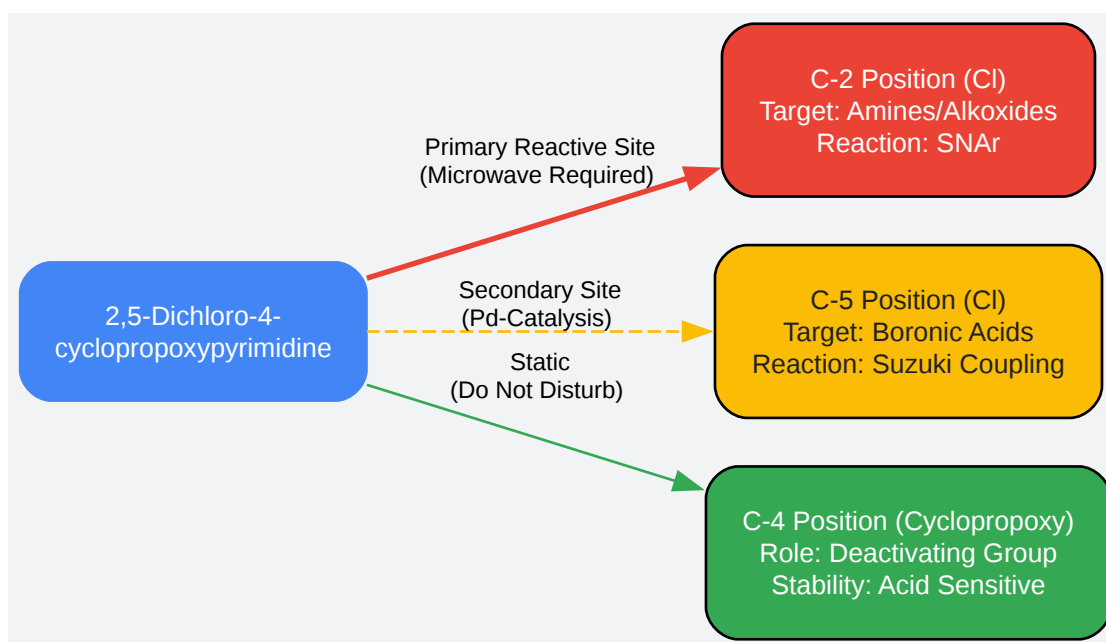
C-2 Position (Cl)
Target: Amines/Alkoxides
Reaction: SNAr

Primary Reactive Site
(Microwave Required)

2,5-Dichloro-4-cyclopropoxypyrimidine

Secondary Site
(Pd-Catalysis)

C-5 Position (Cl)
Target: Boronic Acids
Reaction: Suzuki Coupling

Static
(Do Not Disturb)

C-4 Position (Cyclopropoxy)
Role: Deactivating Group
Stability: Acid Sensitive